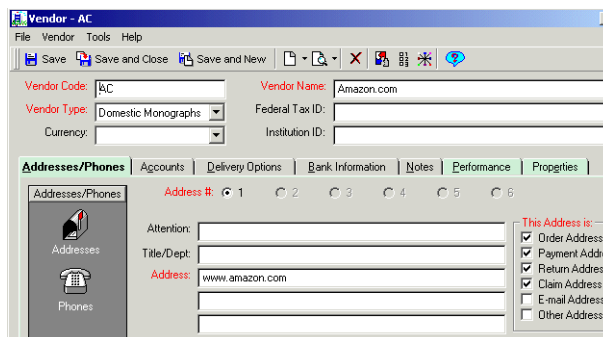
Vendor - AC

File Vendor Tools Help

Save Save and Close Save and New

Vendor Code: AC
Vendor Name: Amazon.com
Vendor Type: Domestic Monographs
Federal Tax ID:
Currency:
Institution ID:

Addresses/Phones | Accounts | Delivery Options | Bank Information | Notes | Performance | Properties

Addresses/Phones
Addresses
Phones

Address #: 1 2 3 4 5 6

Attention:
Title/Dept:
Address: www.amazon.com

This Address is:
Order Address
Payment Addre
Return Addres
Claim Address
E-mail Addres
Other Addres